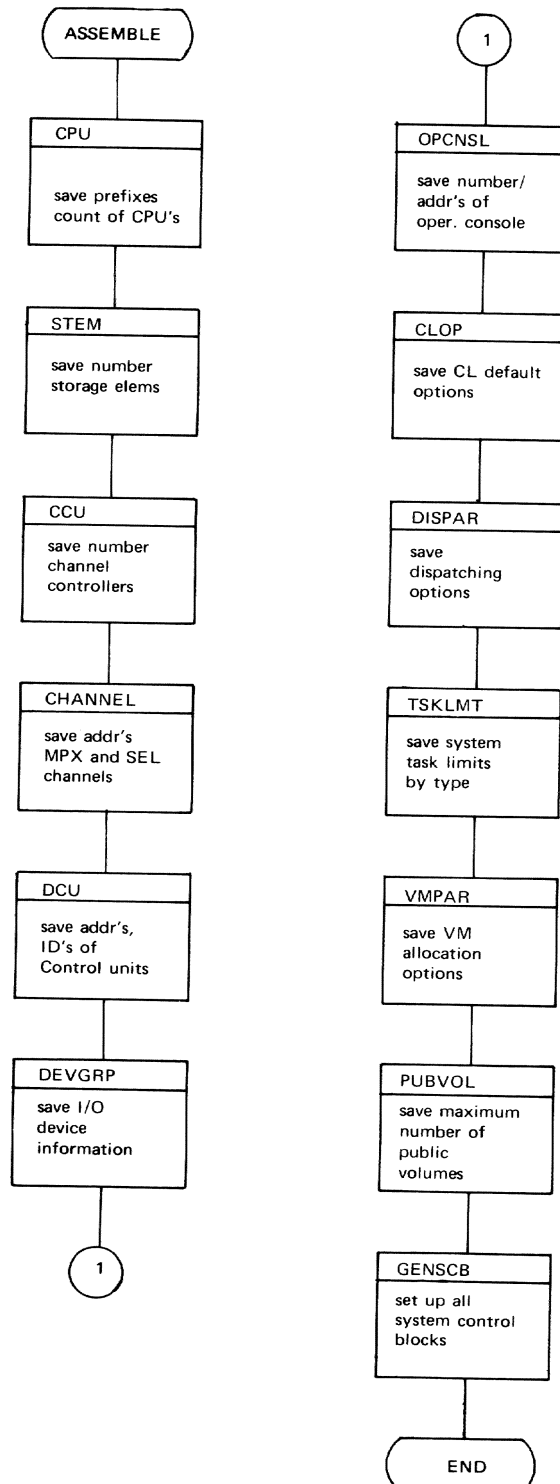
ASSEMBLE

CPU

save prefixes count of CPU's

STEM

save number storage elems

CCU

save number channel controllers

CHANNEL

save addr's MPX and SEL channels

DCU

save addr's, ID's of Control units

DEVGRP

save I/O device information

1

1

OPCNSL

save number/ addr's of oper. console

CLOP

save CL default options

DISPAR

save dispatching options

TSKLMT

save system task limits by type

VMPAR

save VM allocation options

PUBVOL

save maximum number of public volumes

GENSCB

set up all system control blocks

END